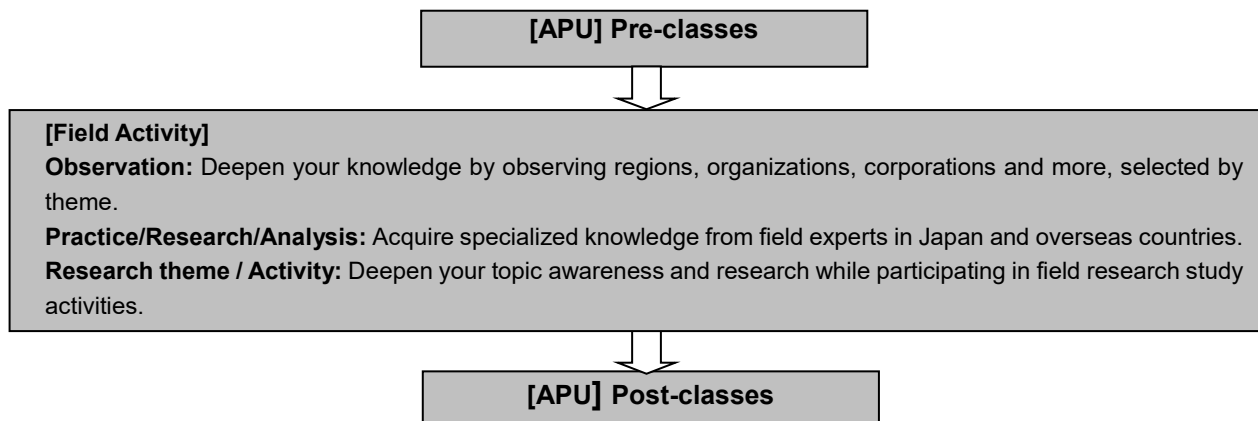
[APU] Pre-classes

[Field Activity]
Observation: Deepen your knowledge by observing regions, organizations, corporations and more, selected by theme.
Practice/Research/Analysis: Acquire specialized knowledge from field experts in Japan and overseas countries.
Research theme / Activity: Deepen your topic awareness and research while participating in field research study activities.

[APU] Post-classes